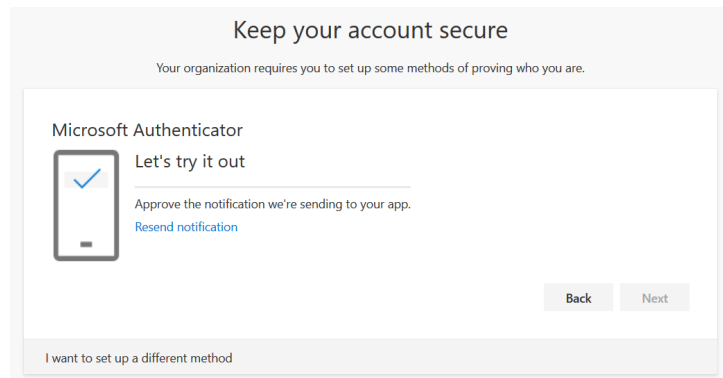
Keep your account secure

Your organization requires you to set up some methods of proving who you are.

Microsoft Authenticator

Let's try it out

Approve the notification we're sending to your app.

Resend notification

Back

Next

I want to set up a different method